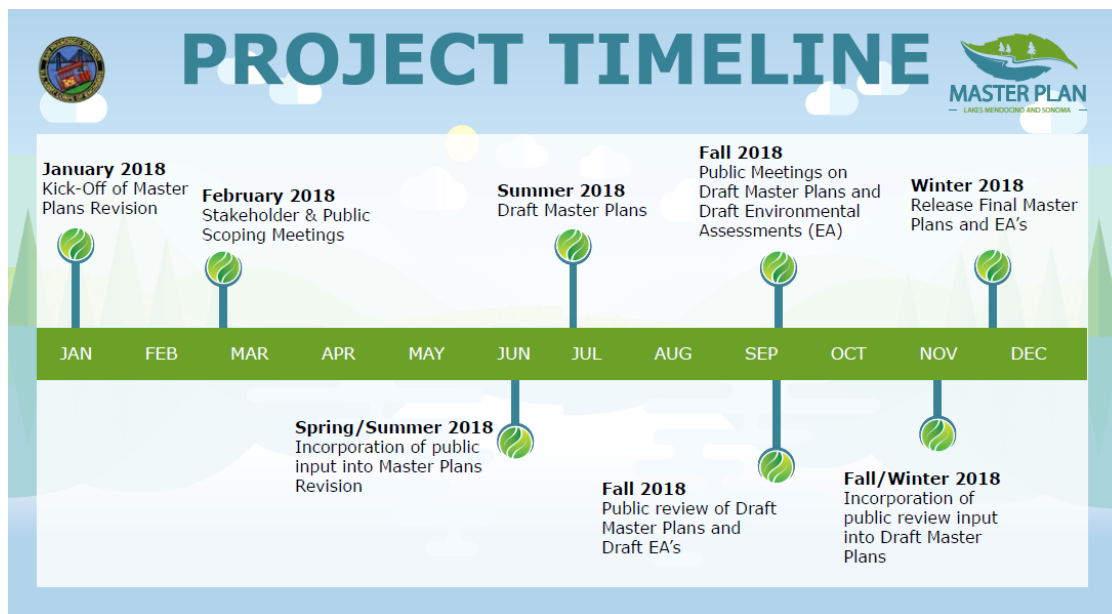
PROJECT TIMELINE

MASTER PLAN
LAKES MENDOCINO AND SONOMA

January 2018
Kick-Off of Master Plans Revision

February 2018
Stakeholder & Public Scoping Meetings

Summer 2018
Draft Master Plans

Fall 2018
Public Meetings on Draft Master Plans and Draft Environmental Assessments (EA)

Winter 2018
Release Final Master Plans and EA's

JAN FEB MAR APR MAY JUN JUL AUG SEP OCT NOV DEC

Spring/Summer 2018
Incorporation of public input into Master Plans Revision

Fall 2018
Public review of Draft Master Plans and Draft EA's

Fall/Winter 2018
Incorporation of public review input into Draft Master Plans